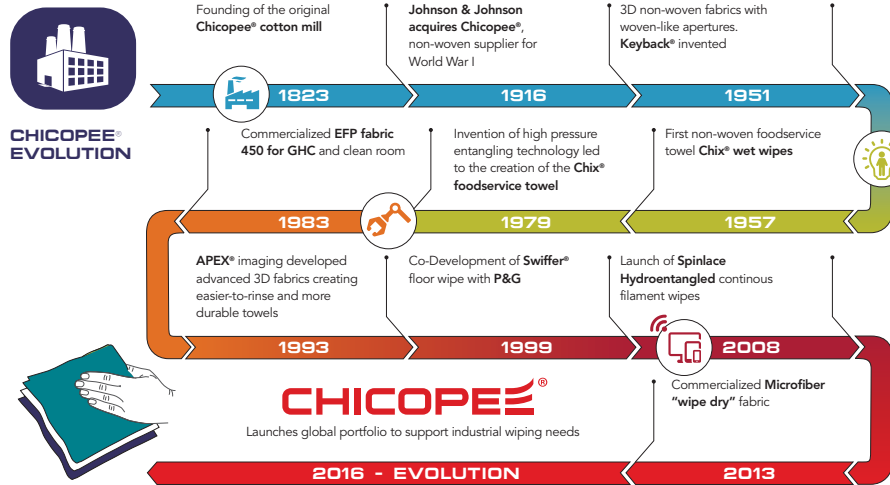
CHICOPEE®
EVOLUTION

Founding of the original **Chicopee® cotton mill**

1823

**Johnson & Johnson acquires Chicopee®**, non-woven supplier for World War I

1916

3D non-woven fabrics with woven-like apertures. **Keyback®** invented

1951

Commercialized **EFP fabric 450 for GHC** and clean room

1983

Invention of high pressure entangling technology led to the creation of the **Chix® foodservice towel**

1979

First non-woven foodservice towel **Chix® wet wipes**

1957

**APEX®** imaging developed advanced 3D fabrics creating easier-to-rinse and more durable towels

1993

Co-Development of **Swiffer®** floor wipe with **P&G**

1999

Launch of **Spinlace Hydroentangled** continous filament wipes

2008

CHICOPEE®

Launches global portfolio to support industrial wiping needs

2016 - EVOLUTION

Commercialized **Microfiber "wipe dry"** fabric

2013